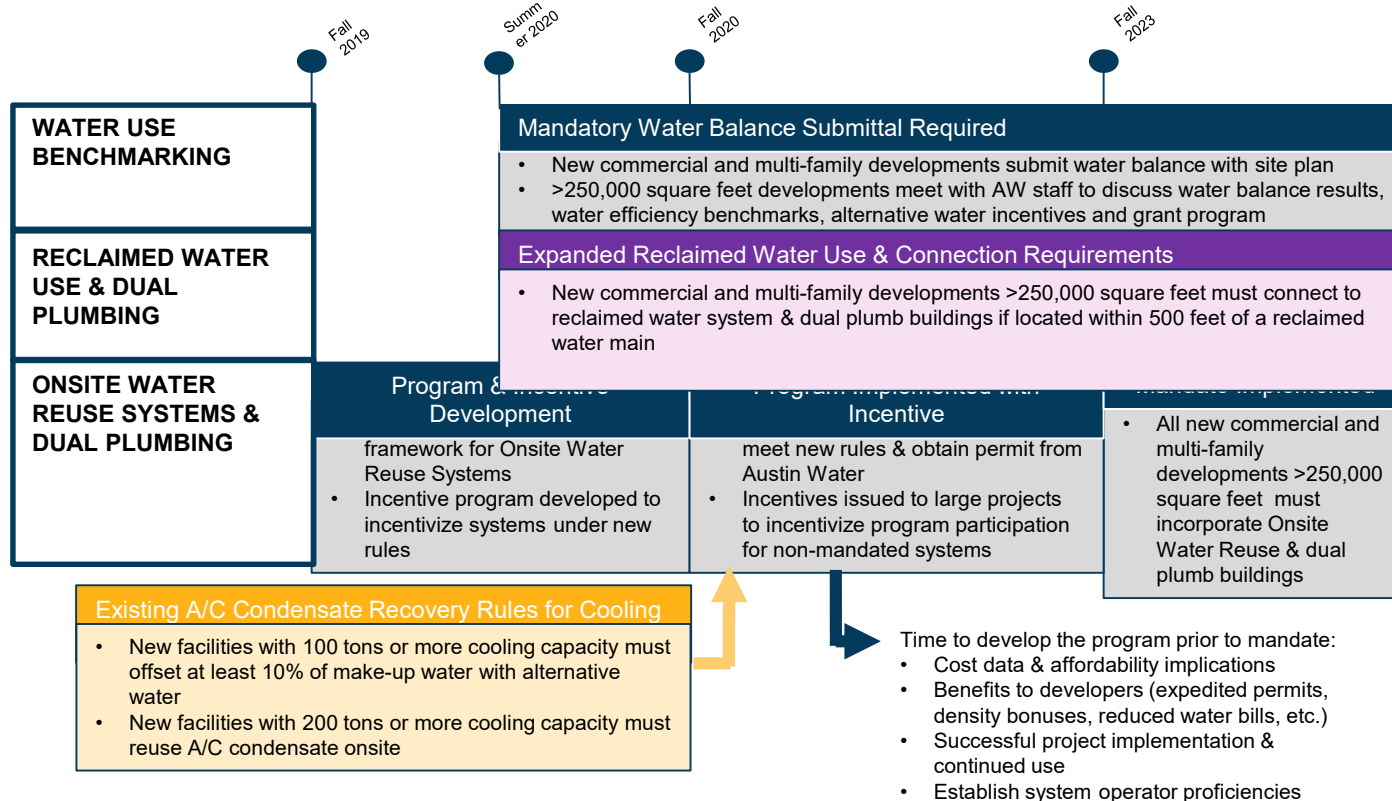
Fall 2019

Summ er 2020

Fall 2020

Fall 2023

WATER USE BENCHMARKING

RECLAIMED WATER USE & DUAL PLUMBING

ONSITE WATER REUSE SYSTEMS & DUAL PLUMBING

Mandatory Water Balance Submittal Required

• New commercial and multi-family developments submit water balance with site plan
• >250,000 square feet developments meet with AW staff to discuss water balance results, water efficiency benchmarks, alternative water incentives and grant program

Expanded Reclaimed Water Use & Connection Requirements

• New commercial and multi-family developments >250,000 square feet must connect to reclaimed water system & dual plumb buildings if located within 500 feet of a reclaimed water main

Program & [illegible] Development

framework for Onsite Water Reuse Systems
• Incentive program developed to incentivize systems under new rules

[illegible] Incentive

meet new rules & obtain permit from Austin Water
• Incentives issued to large projects to incentivize program participation for non-mandated systems

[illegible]

• All new commercial and multi-family developments >250,000 square feet must incorporate Onsite Water Reuse & dual plumb buildings

Existing A/C Condensate Recovery Rules for Cooling

• New facilities with 100 tons or more cooling capacity must offset at least 10% of make-up water with alternative water
• New facilities with 200 tons or more cooling capacity must reuse A/C condensate onsite

Time to develop the program prior to mandate:
• Cost data & affordability implications
• Benefits to developers (expedited permits, density bonuses, reduced water bills, etc.)
• Successful project implementation & continued use
• Establish system operator proficiencies